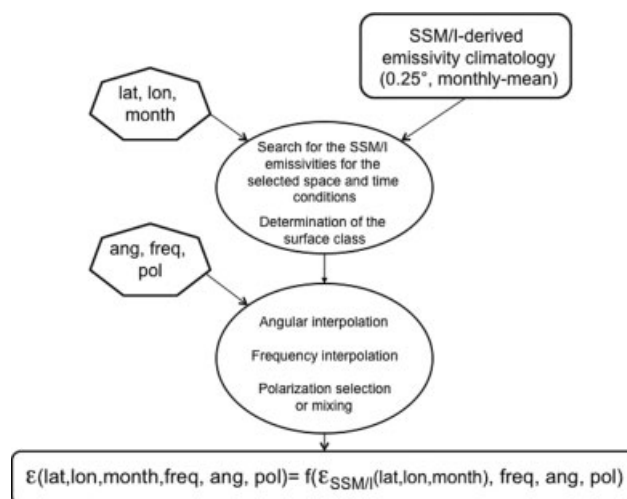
SSM/I-derived emissivity climatology (0.25°, monthly-mean)

lat, lon, month

Search for the SSM/I emissivities for the selected space and time conditions

Determination of the surface class

ang, freq, pol

Angular interpolation

Frequency interpolation

Polarization selection or mixing

$\varepsilon$(lat,lon,month,freq, ang, pol)= f($\varepsilon_{SSM/I}$(lat,lon,month), freq, ang, pol)